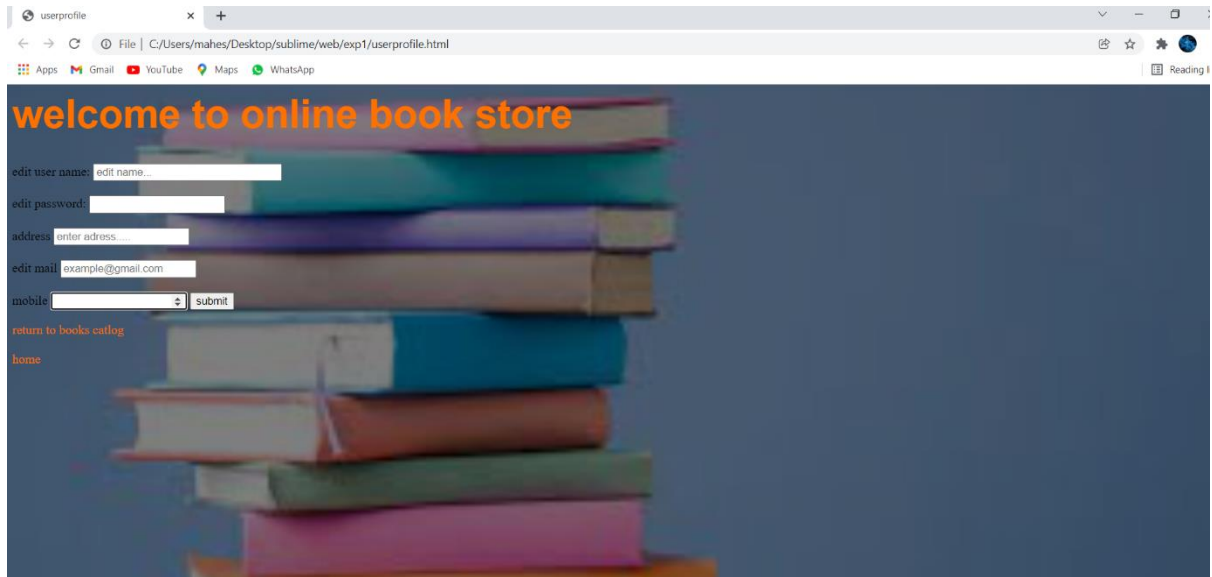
userprofile × +

File | C:/Users/mahes/Desktop/sublime/web/exp1/userprofile.html

Apps Gmail YouTube Maps WhatsApp

Reading l

welcome to online book store

edit user name: edit name...

edit password:

address enter adress.....

edit mail example@gmail.com

mobile submit

return to books catlog

home